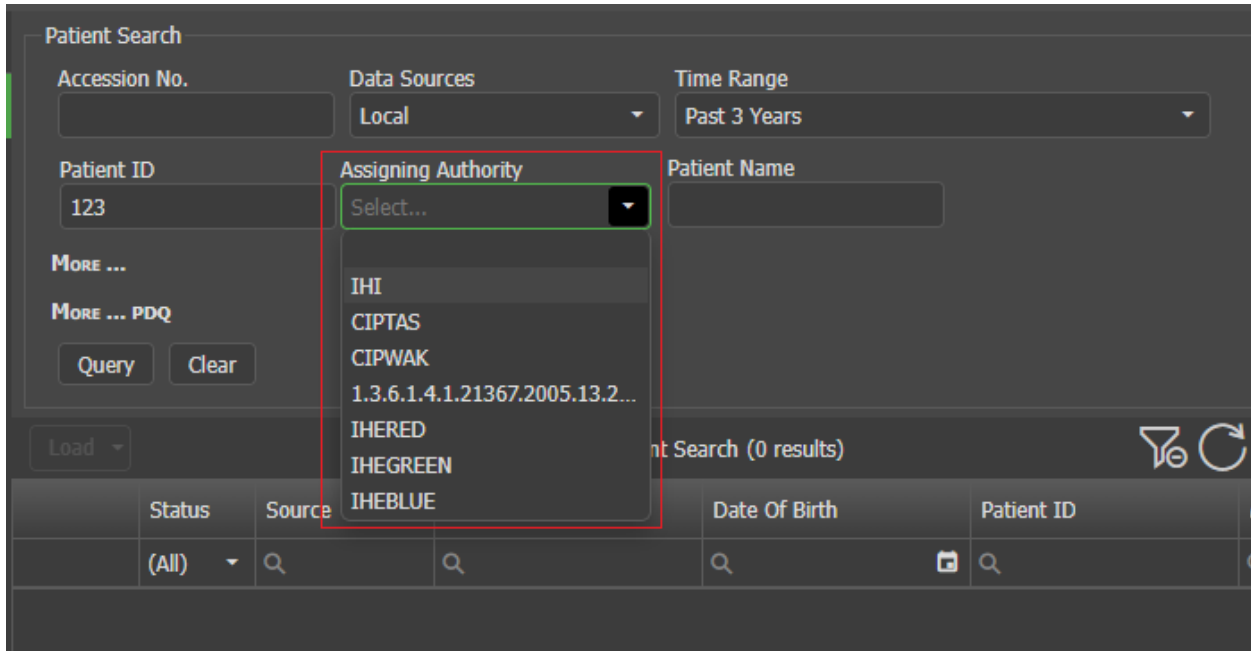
Patient Search

Accession No.

Data Sources
Local

Time Range
Past 3 Years

Patient ID
123

Assigning Authority
Select...

IHI
CIPTAS
CIPWAK
1.3.6.1.4.1.21367.2005.13.2...
IHERED
IHEGREEN
IHEBLUE

Patient Name

More ...

More ... PDQ

Query Clear

Load

nt Search (0 results)

| | Status | Source | | Date Of Birth | Patient ID |
|---|---|---|---|---|---|
| | (All) | | | | |